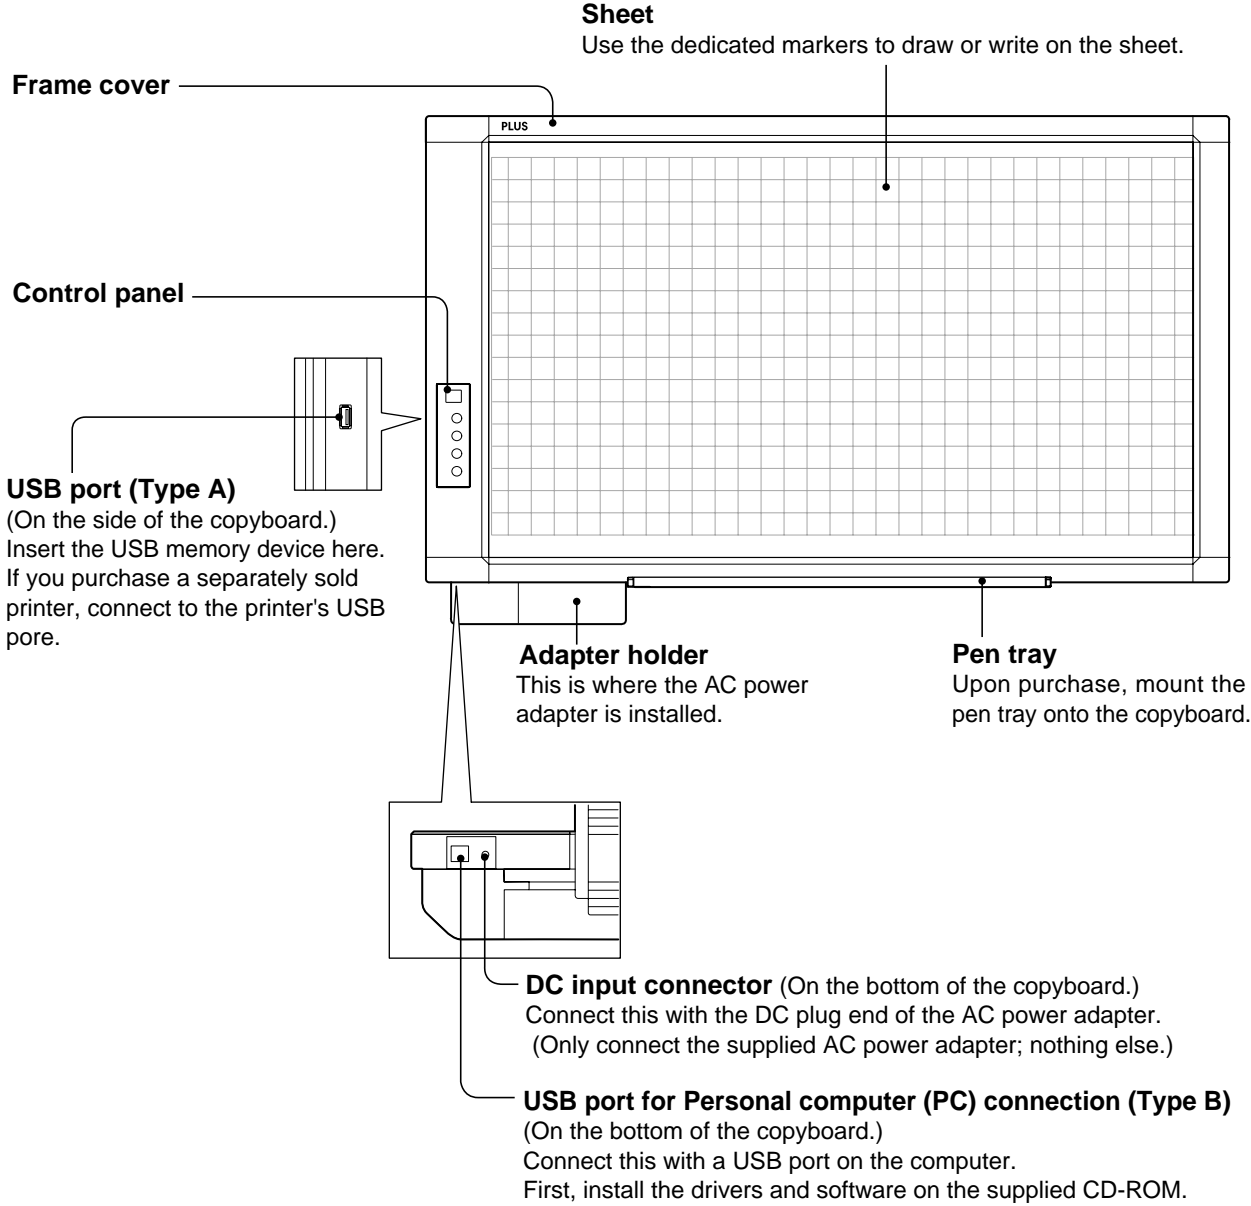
Sheet
Use the dedicated markers to draw or write on the sheet.

Frame cover

PLUS

Control panel

USB port (Type A)
(On the side of the copyboard.)
Insert the USB memory device here. If you purchase a separately sold printer, connect to the printer's USB pore.

Adapter holder
This is where the AC power adapter is installed.

Pen tray
Upon purchase, mount the pen tray onto the copyboard.

DC input connector (On the bottom of the copyboard.)
Connect this with the DC plug end of the AC power adapter.
(Only connect the supplied AC power adapter; nothing else.)

USB port for Personal computer (PC) connection (Type B)
(On the bottom of the copyboard.)
Connect this with a USB port on the computer.
First, install the drivers and software on the supplied CD-ROM.